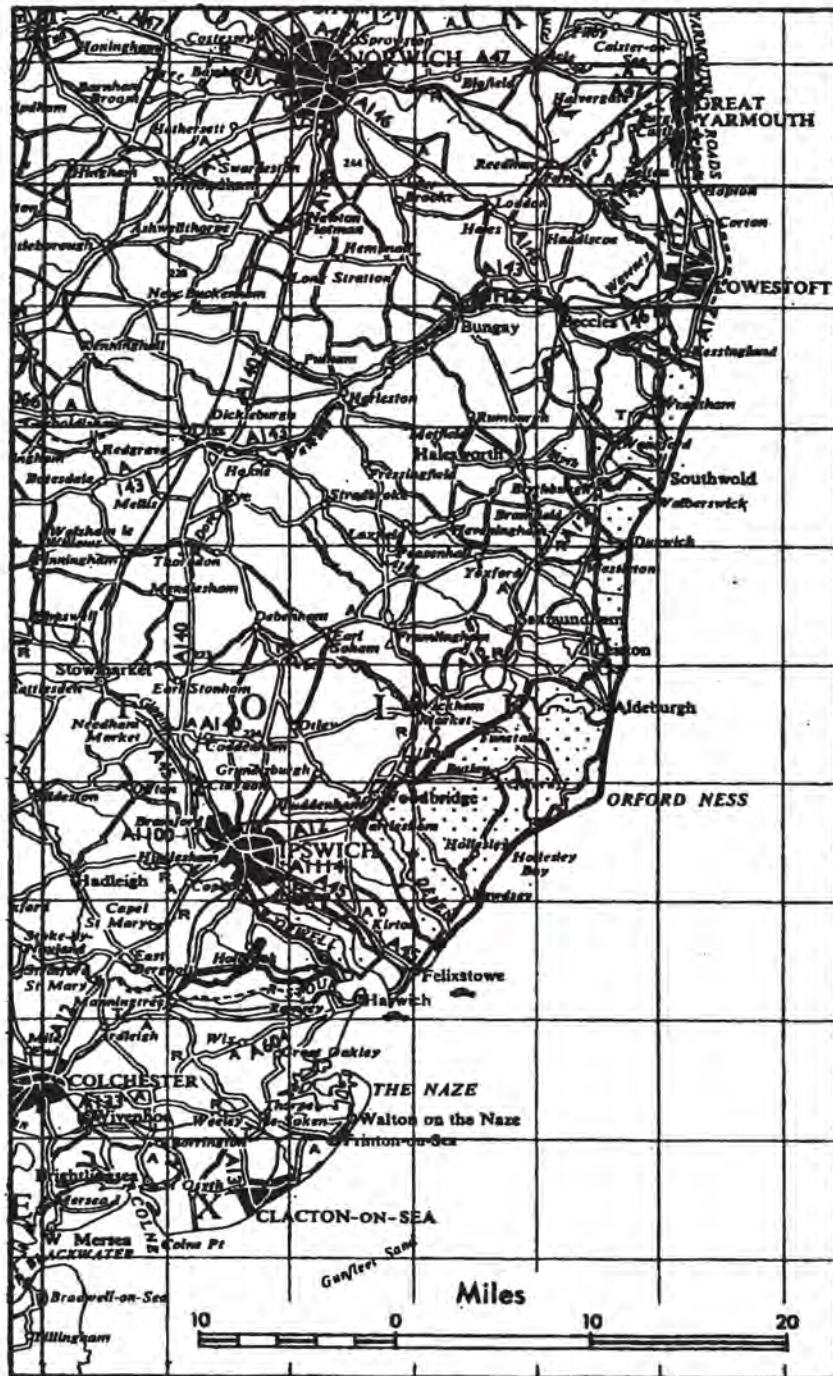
NORWICH A47
Sprowston
Costessey
Honingham
Blofield
Acle
Caister-on-Sea
GREAT YARMOUTH
YARMOUTH ROADS
Barnham Broom
Hethersett
Swardeston
Wymondham
Hingham
A146
A140
Reedham
Newton Flotman
Brooke
Loddon
Haddiscoe
Hopton
Corton
Attleborough
Ashwellthorpe
Hempnall
Long Stratton
New Buckenham
Haies
A143
Waveney
Bungay
Beccles
LOWESTOFT
Kessingland
Pulham
Kenninghall
Harleston
Dickleburgh
A140
A143
Rumburgh
Wrentham
Redgrave
Halesworth
Hoxne
Eye
Metfield
Fressingfield
Southwold
Walberswick
Botesdale
Mellis
Stradbroke
Laxfield
Dunwich
Walsham le Willows
Thornham
Mendlesham
Yoxford
Westleton
Debenham
Framlingham
Saxmundham
Stowmarket
Earl Soham
Leiston
Earl Stonham
Needham Market
Coddenham
Otley
Wickham Market
Aldeburgh
A140
Grundisburgh
Tunstall
Butley
Woodbridge
ORFORD NESS
Claydon
Bramford
A1100
Hintlesham
IPSWICH
Hollesley
Hollesley Bay
Hadleigh
Capel St Mary
Kirton
Stoke-by-Nayland
Stratford St Mary
East Bergholt
Holbrook
ORWELL
STOUR
Manningtree
Felixstowe
Harwich
Ardleigh
Wix
Great Oakley
A604
A12
COLCHESTER
THE NAZE
Wivenhoe
Weeley
Thorpe-le-Soken
Walton on the Naze
Frinton-on-Sea
Brightlingsea
Mersea I
W Mersea
BLACKWATER
Colne Pt
St Osyth
CLACTON-ON-SEA
Gunfleet Sand
Bradwell-on-Sea
Tillingham
S
O
L
K
X
E
Miles
10
0
10
20